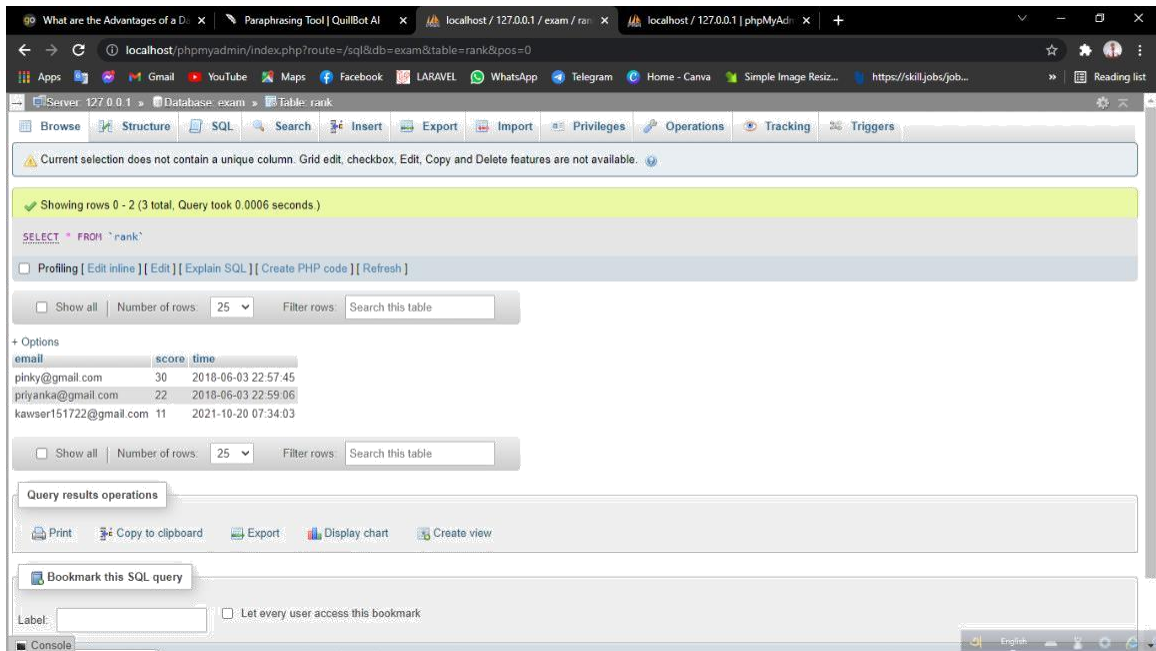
What are the Advantages of a D × | Paraphrasing Tool | QuillBot AI × | localhost / 127.0.0.1 / exam / ran × | localhost / 127.0.0.1 | phpMyAdm × | +

localhost/phpmyadmin/index.php?route=/sql&db=exam&table=rank&pos=0

Apps | Gmail | YouTube | Maps | Facebook | LARAVEL | WhatsApp | Telegram | Home - Canva | Simple Image Resiz... | https://skill.jobs/job... | Reading list

Server: 127.0.0.1 » Database: exam » Table: rank

Browse | Structure | SQL | Search | Insert | Export | Import | Privileges | Operations | Tracking | Triggers

Current selection does not contain a unique column. Grid edit, checkbox, Edit, Copy and Delete features are not available.

Showing rows 0 - 2 (3 total, Query took 0.0006 seconds.)

SELECT * FROM `rank`

Profiling [ Edit inline ] [ Edit ] [ Explain SQL ] [ Create PHP code ] [ Refresh ]

Show all | Number of rows: 25 | Filter rows: Search this table

+ Options

| email | score | time |
|---|---|---|
| pinky@gmail.com | 30 | 2018-06-03 22:57:45 |
| priyanka@gmail.com | 22 | 2018-06-03 22:59:06 |
| kawser151722@gmail.com | 11 | 2021-10-20 07:34:03 |

Show all | Number of rows: 25 | Filter rows: Search this table

Query results operations

Print | Copy to clipboard | Export | Display chart | Create view

Bookmark this SQL query

Label: | Let every user access this bookmark

Console

English